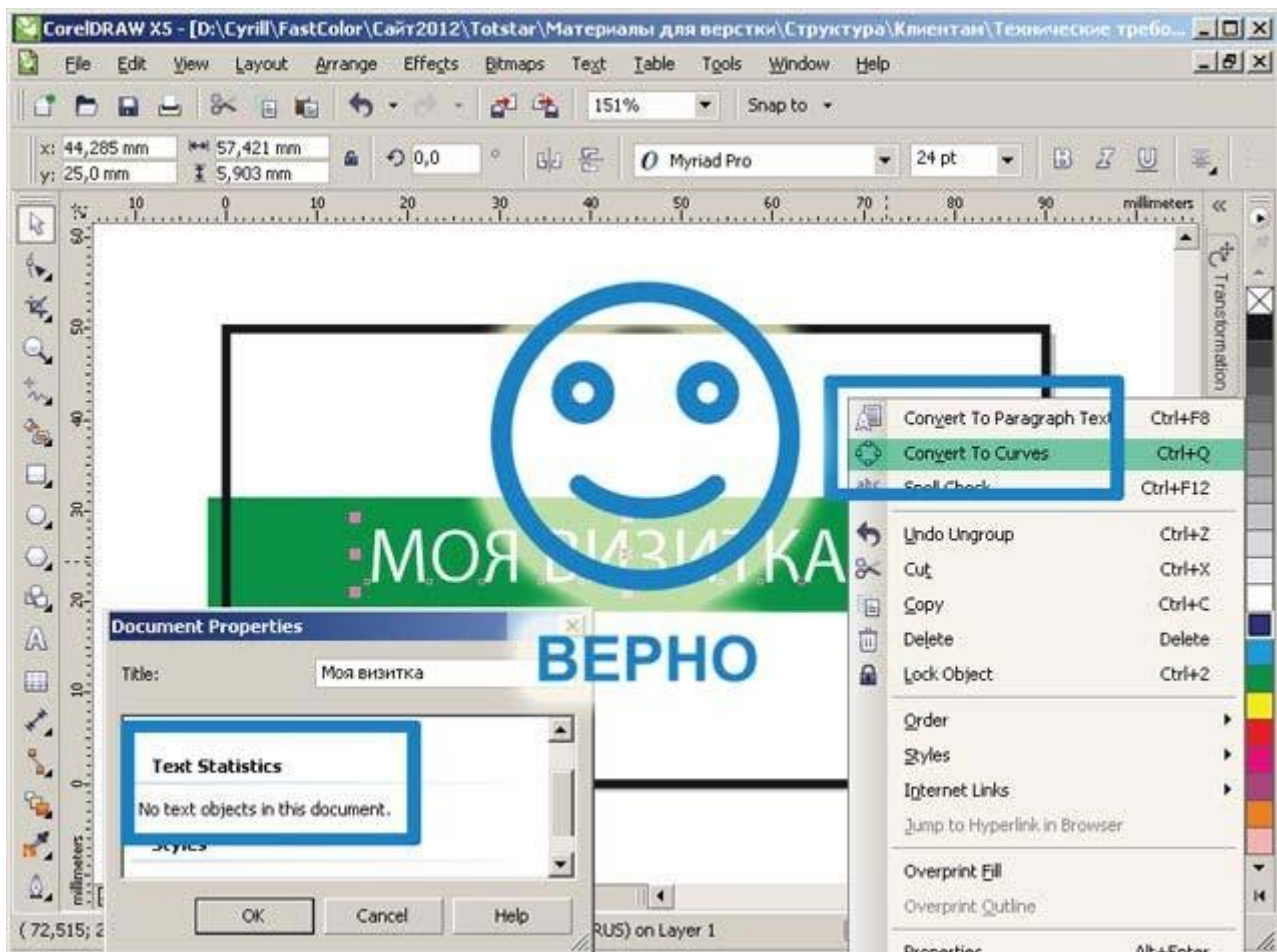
CorelDRAW X5 - [D:\Cyrill\FastColor\Сайт2012\Totstar\Материалы для верстки\Структура\Клиентам\Технические требо...

File Edit View Layout Arrange Effects Bitmaps Text Table Tools Window Help

151% Snap to

x: 44,285 mm
y: 25,0 mm
57,421 mm
5,903 mm
0,0
Myriad Pro
24 pt

millimeters

Transformation

МОЯ ВИЗИТКА

ВЕРНО

Convert To Paragraph Text Ctrl+F8
Convert To Curves Ctrl+Q
Spell Check Ctrl+F12
Undo Ungroup Ctrl+Z
Cut Ctrl+X
Copy Ctrl+C
Delete Delete
Lock Object Ctrl+2
Order
Styles
Internet Links
Jump to Hyperlink in Browser
Overprint Fill
Overprint Outline
Properties Alt+Enter

Document Properties
Title: Моя визитка
Text Statistics
No text objects in this document.
Styles
OK Cancel Help

( 72,515; 2
RUS) on Layer 1